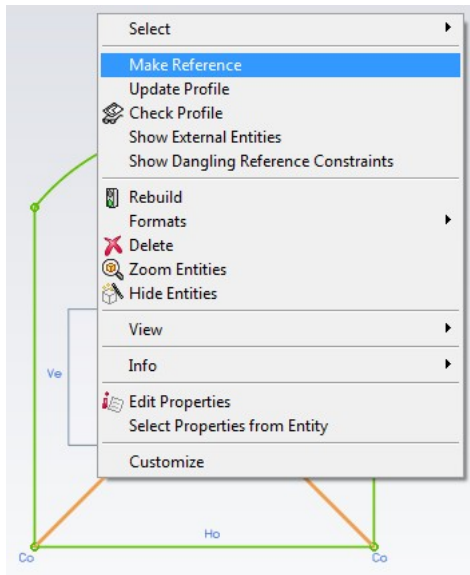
Select
Make Reference
Update Profile
Check Profile
Show External Entities
Show Dangling Reference Constraints
Rebuild
Formats
Delete
Zoom Entities
Hide Entities
View
Info
Edit Properties
Select Properties from Entity
Customize

Ve
Ho
Co
Co